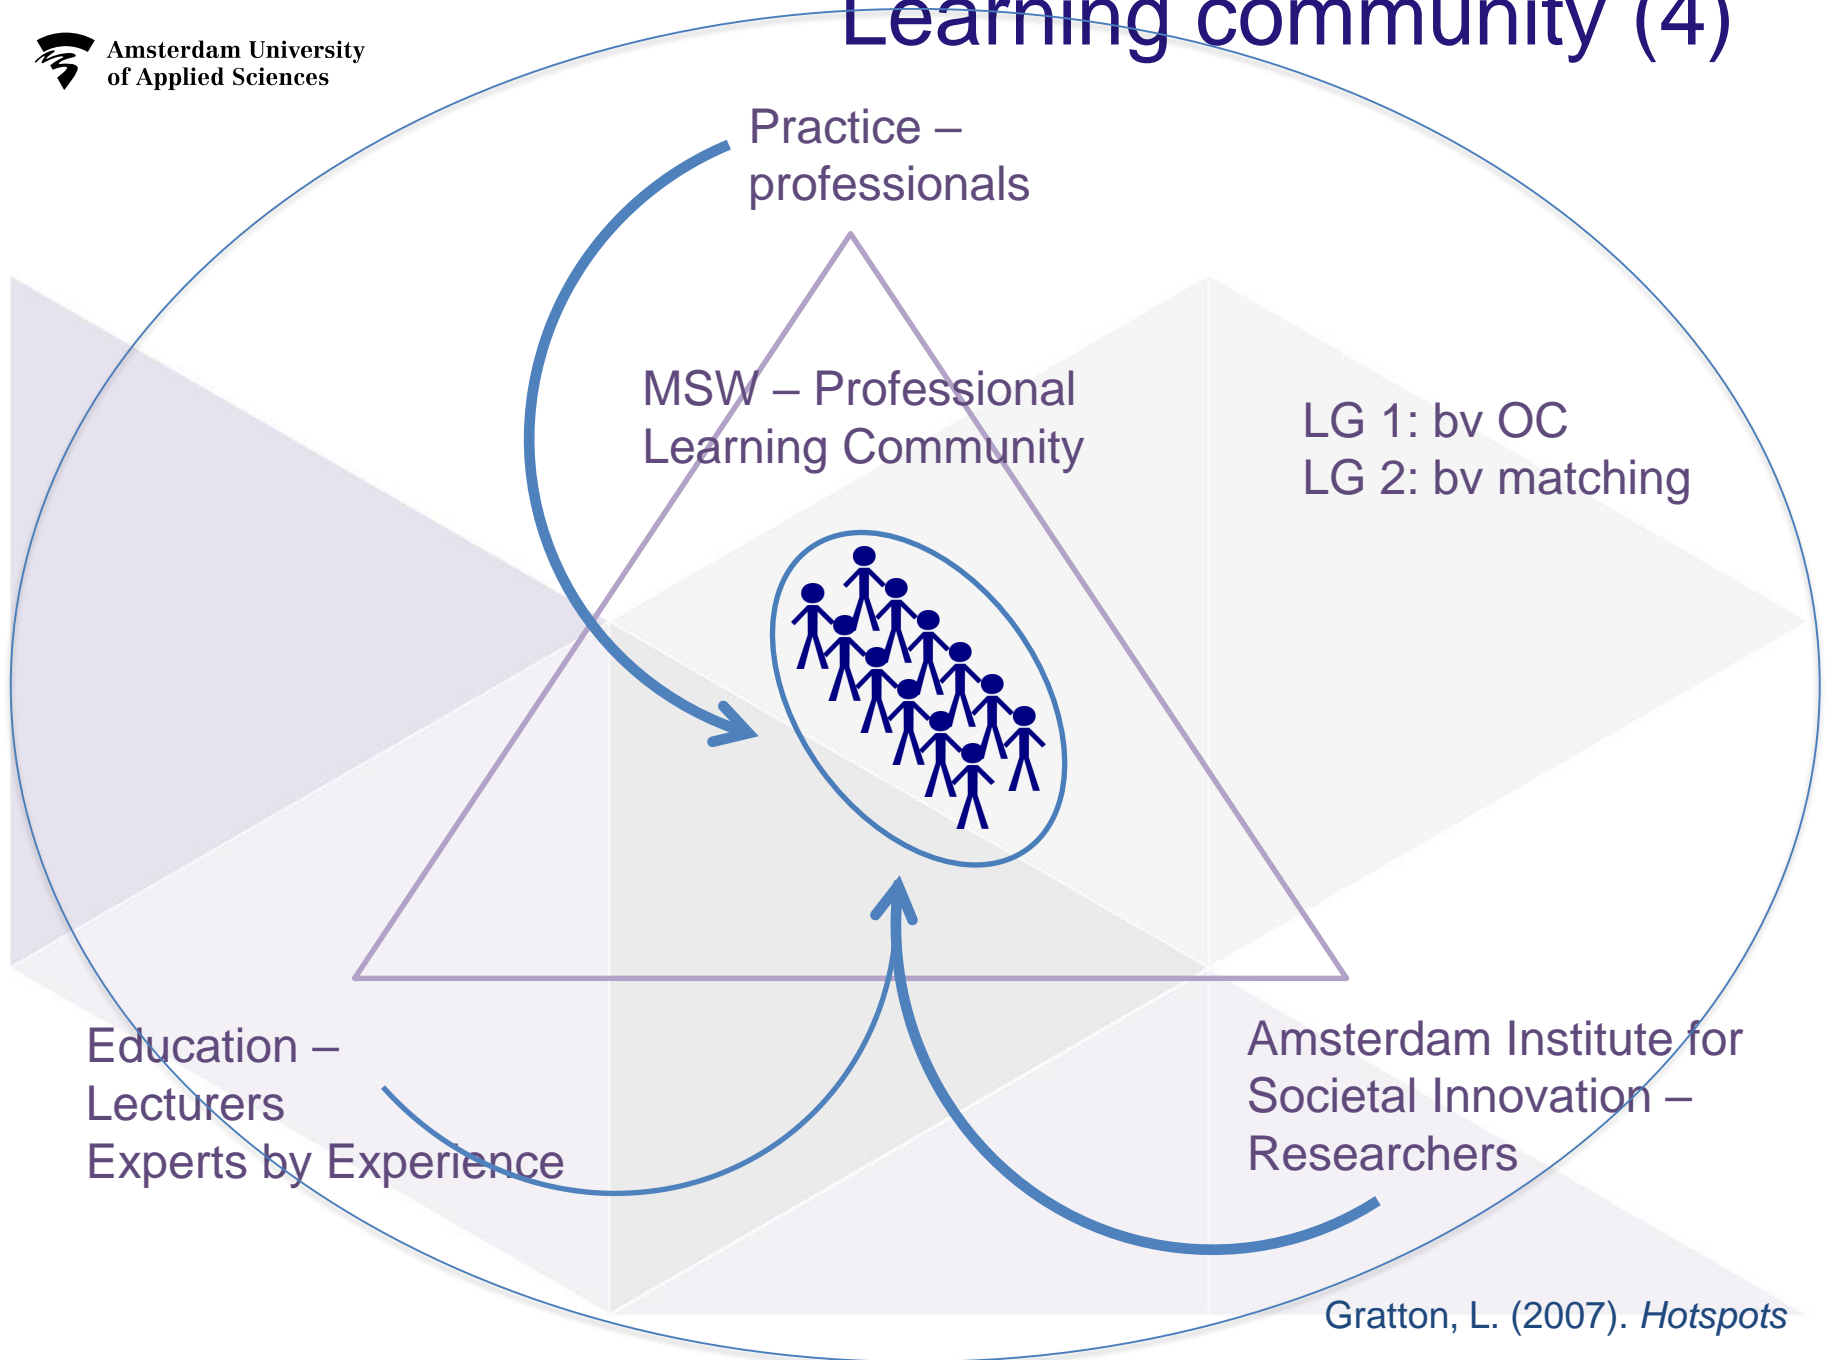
Amsterdam University of Applied Sciences

Learning community (4)

Practice – professionals

MSW – Professional Learning Community

LG 1: bv OC
LG 2: bv matching

Education – Lecturers
Experts by Experience

Amsterdam Institute for Societal Innovation – Researchers

Gratton, L. (2007). *Hotspots*